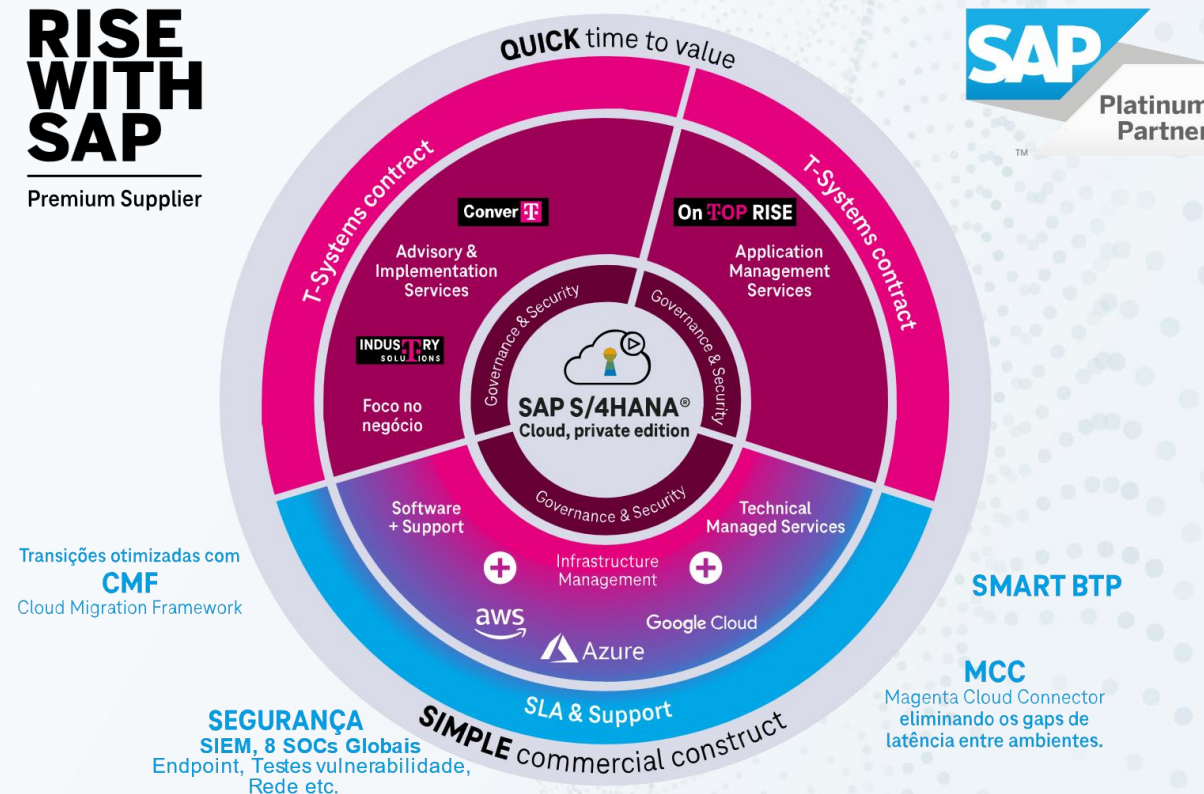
RISE WITH SAP

Premium Supplier

QUICK time to value

SAP

Platinum Partner

TM

T-Systems contract

T-Systems contract

ConverT

On TOP RISE

Advisory & Implementation Services

Application Management Services

INDUSTRY SOLUTIONS

Foco no negócio

Governance & Security

Governance & Security

SAP S/4HANA®
Cloud, private edition

Governance & Security

Software + Support

Technical Managed Services

Infrastructure Management

aws

Azure

Google Cloud

SLA & Support

SIMPLE commercial construct

Transições otimizadas com
CMF
Cloud Migration Framework

SMART BTP

MCC
Magenta Cloud Connector
eliminando os gaps de latência entre ambientes.

SEGURANÇA
SIEM, 8 SOCs Globais
Endpoint, Testes vulnerabilidade, Rede etc.